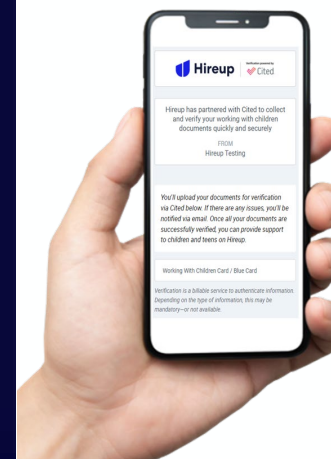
Hireup | Verification powered by Cited

Hireup has partnered with Cited to collect and verify your working with children documents quickly and securely

FROM
Hireup Testing

You'll upload your documents for verification via Cited below. If there are any issues, you'll be notified via email. Once all your documents are successfully verified, you can provide support to children and teens on Hireup.

Working With Children Card / Blue Card

Verification is a billable service to authenticate information. Depending on the type of information, this may be mandatory—or not available.